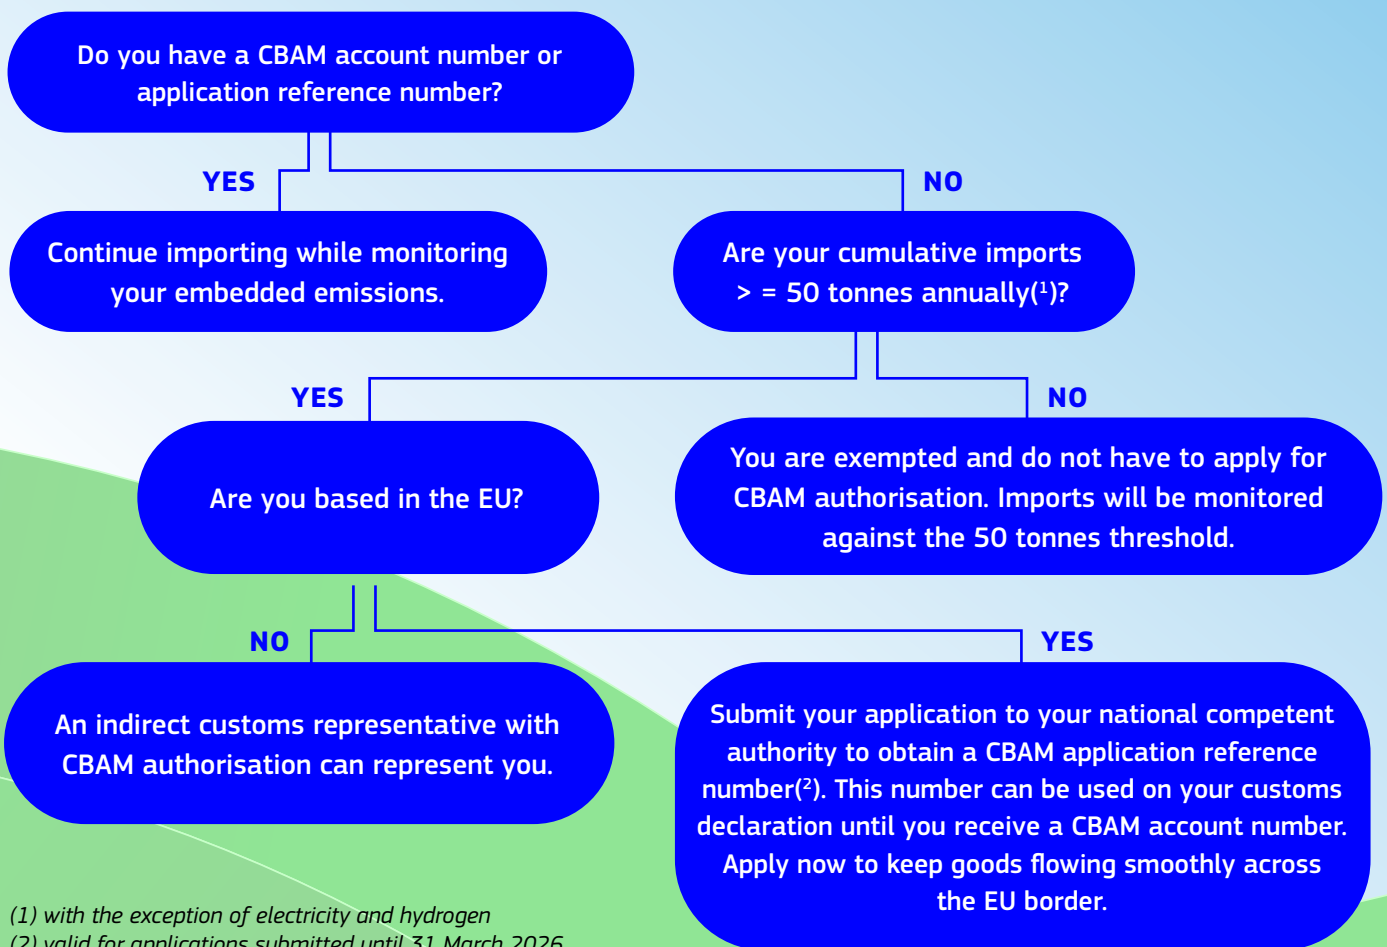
Do you have a CBAM account number or application reference number?

YES

NO

Continue importing while monitoring your embedded emissions.

Are your cumulative imports > = 50 tonnes annually($^1$)?

YES

NO

Are you based in the EU?

You are exempted and do not have to apply for CBAM authorisation. Imports will be monitored against the 50 tonnes threshold.

NO

YES

An indirect customs representative with CBAM authorisation can represent you.

Submit your application to your national competent authority to obtain a CBAM application reference number($^2$). This number can be used on your customs declaration until you receive a CBAM account number. Apply now to keep goods flowing smoothly across the EU border.

(1) with the exception of electricity and hydrogen
(2) valid for applications submitted until 31 March 2026